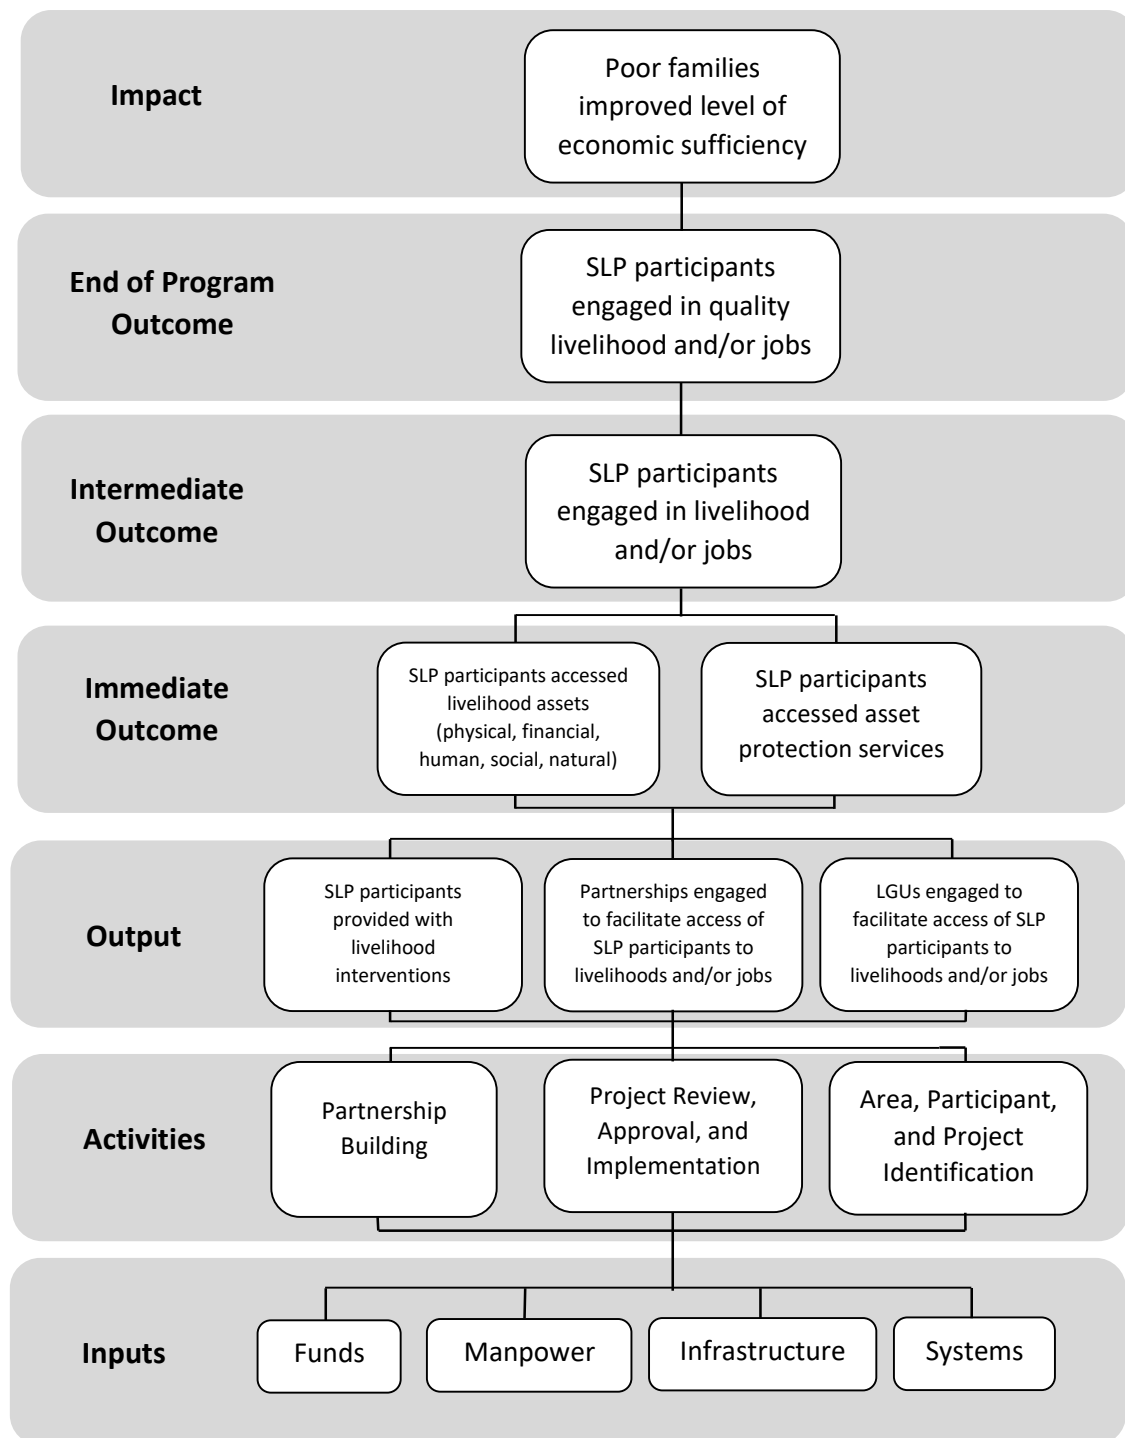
Impact

Poor families improved level of economic sufficiency

End of Program Outcome

SLP participants engaged in quality livelihood and/or jobs

Intermediate Outcome

SLP participants engaged in livelihood and/or jobs

Immediate Outcome

SLP participants accessed livelihood assets (physical, financial, human, social, natural)

SLP participants accessed asset protection services

Output

SLP participants provided with livelihood interventions

Partnerships engaged to facilitate access of SLP participants to livelihoods and/or jobs

LGUs engaged to facilitate access of SLP participants to livelihoods and/or jobs

Activities

Partnership Building

Project Review, Approval, and Implementation

Area, Participant, and Project Identification

Inputs

Funds

Manpower

Infrastructure

Systems